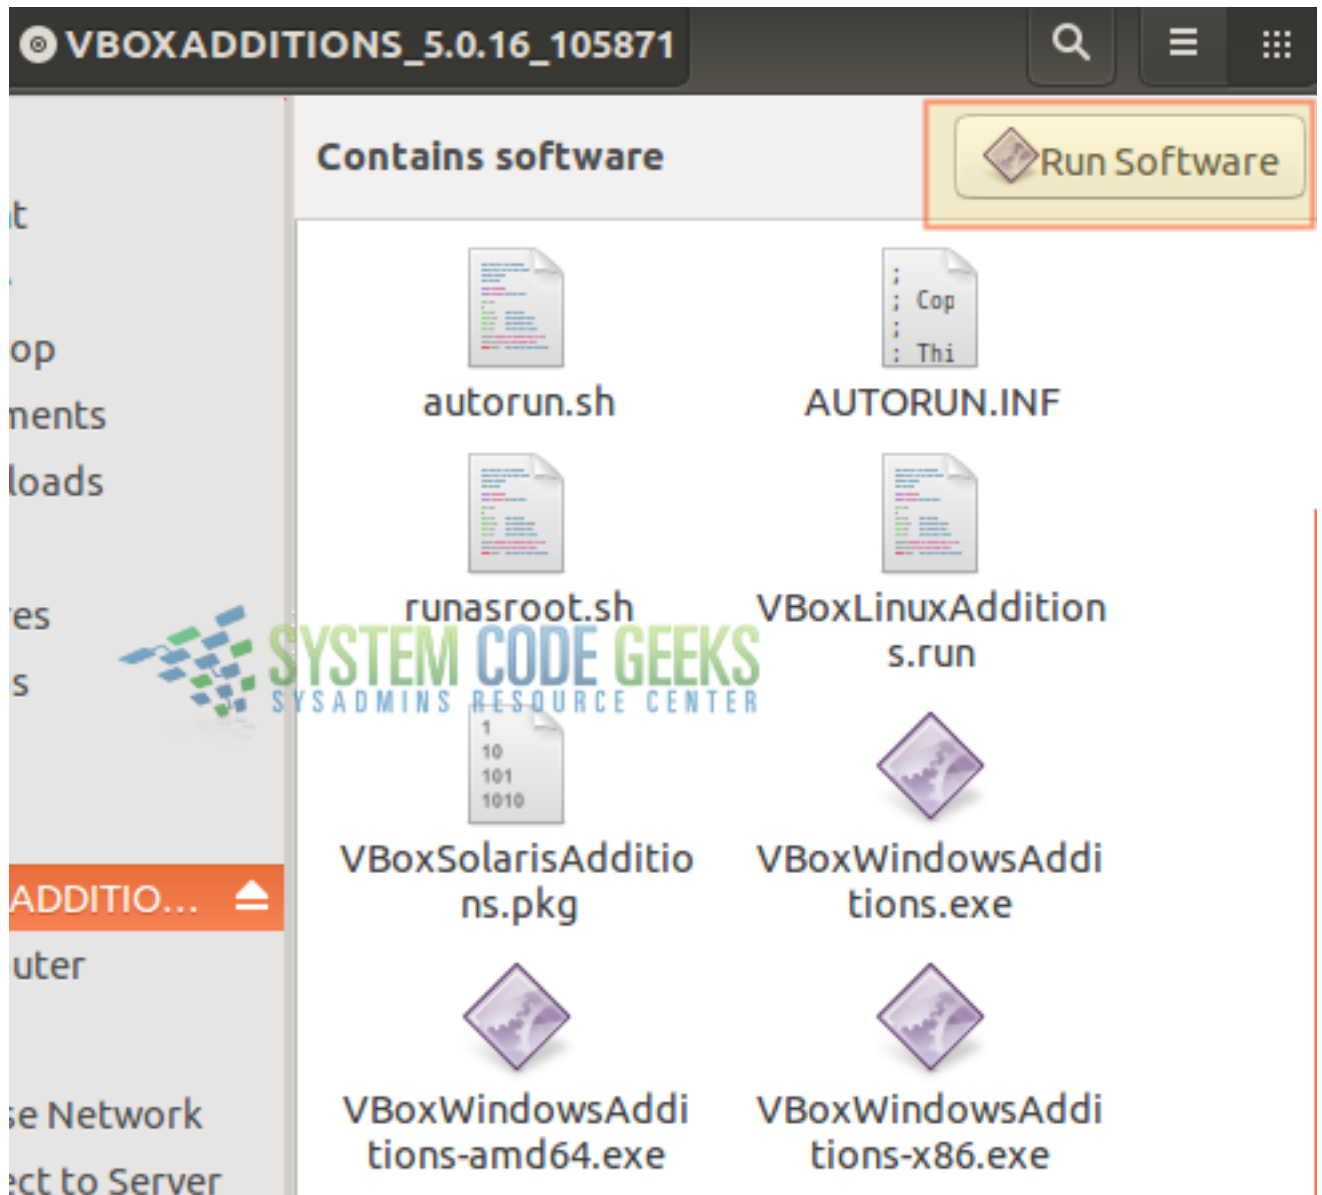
VBOXADDITIONS_5.0.16_105871

Contains software

Run Software

t
op
nents
loads
es
s
ADDITIO...
uter
e Network
ct to Server

; Cop
; Thi

autorun.sh
AUTORUN.INF
runasroot.sh
VBoxLinuxAdditions.run

SYSTEM CODE GEEKS
SYSADMINS RESOURCE CENTER

1
10
101
1010

VBoxSolarisAdditions.pkg
VBoxWindowsAdditions.exe
VBoxWindowsAdditions-amd64.exe
VBoxWindowsAdditions-x86.exe